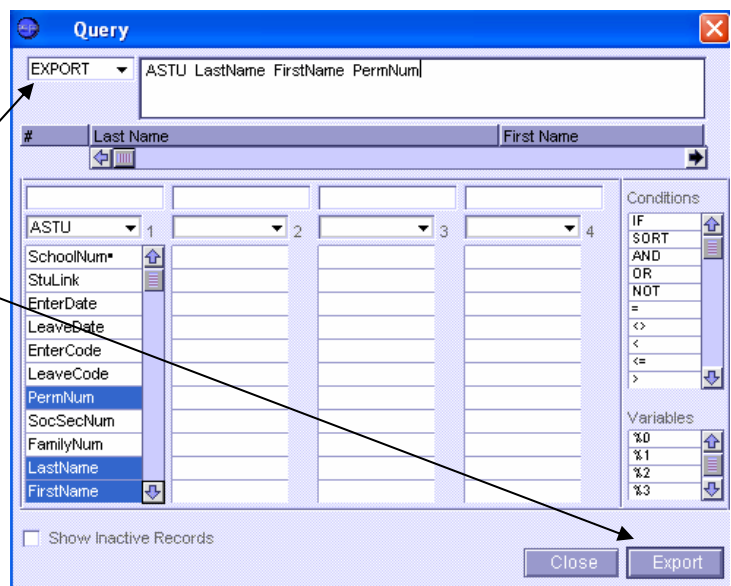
Query

EXPORT

ASTU LastName FirstName PermNum

| # | Last Name | First Name |
|---|---|---|

ASTU 1

2

3

4

SchoolNum*
StuLink
EnterDate
LeaveDate
EnterCode
LeaveCode
PermNum
SocSecNum
FamilyNum
LastName
FirstName

Conditions
IF
SORT
AND
OR
NOT
=
<>
<
<=
>

Variables
%0
%1
%2
%3

Show Inactive Records

Close

Export